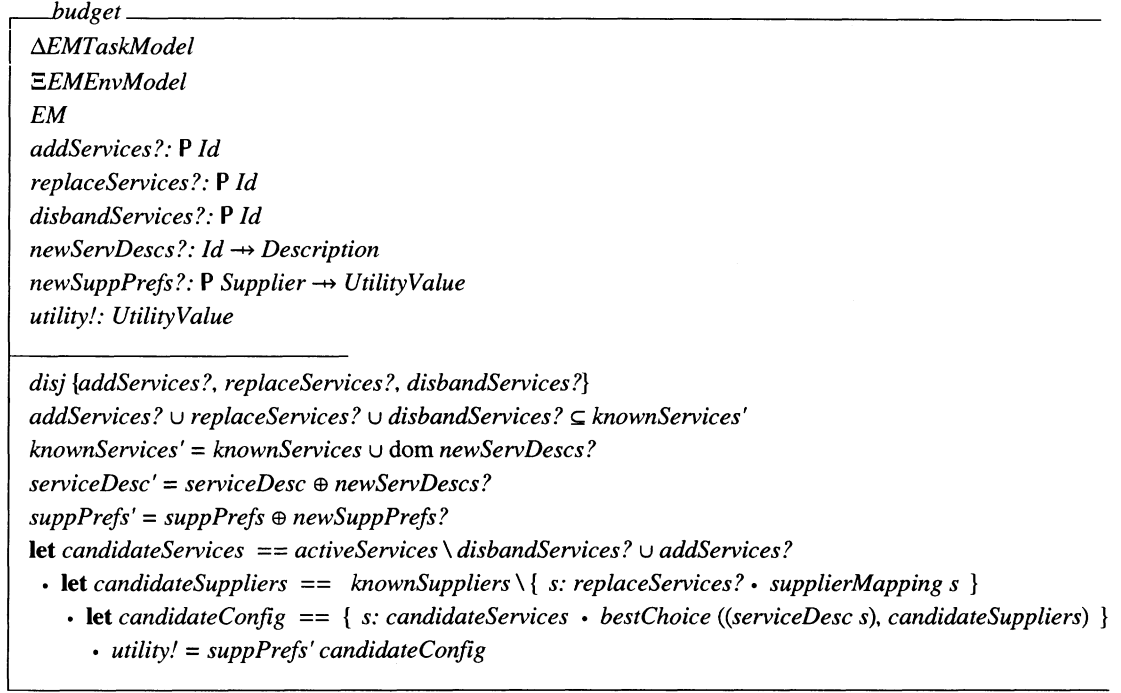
budget

$\Delta EMTaskModel$
$\Xi EMEnvModel$
$EM$
$addServices?: \mathbb{P}\ Id$
$replaceServices?: \mathbb{P}\ Id$
$disbandServices?: \mathbb{P}\ Id$
$newServDescs?: Id \nrightarrow Description$
$newSuppPrefs?: \mathbb{P}\ Supplier \nrightarrow UtilityValue$
$utility!: UtilityValue$

$disj\ \{addServices?, replaceServices?, disbandServices?\}$
$addServices? \cup replaceServices? \cup disbandServices? \subseteq knownServices'$
$knownServices' = knownServices \cup \mathrm{dom}\ newServDescs?$
$serviceDesc' = serviceDesc \oplus newServDescs?$
$suppPrefs' = suppPrefs \oplus newSuppPrefs?$
$\mathbf{let}\ candidateServices == activeServices \setminus disbandServices? \cup addServices?$
$\bullet\ \mathbf{let}\ candidateSuppliers == knownSuppliers \setminus \{\ s: replaceServices? \bullet supplierMapping\ s\ \}$
$\bullet\ \mathbf{let}\ candidateConfig == \{\ s: candidateServices \bullet bestChoice\ ((serviceDesc\ s), candidateSuppliers)\ \}$
$\bullet\ utility! = suppPrefs'\ candidateConfig$